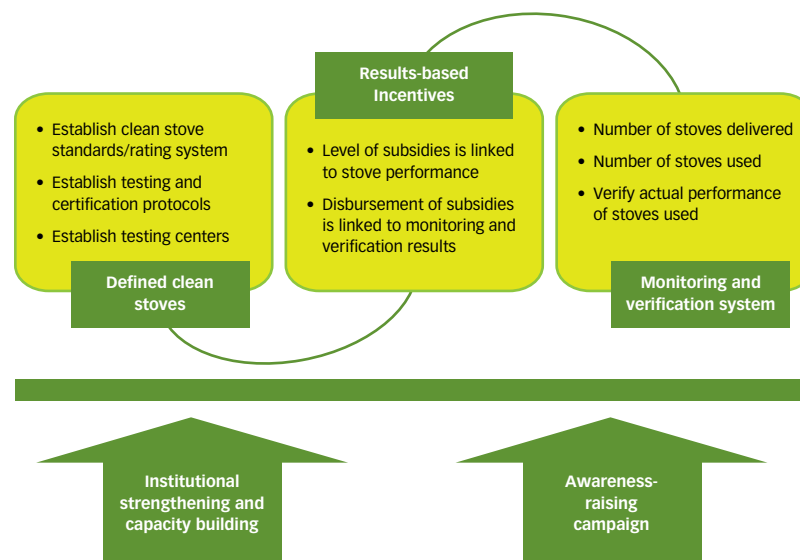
Results-based Incentives

- Establish clean stove standards/rating system
- Establish testing and certification protocols
- Establish testing centers

Defined clean stoves

- Level of subsidies is linked to stove performance
- Disbursement of subsidies is linked to monitoring and verification results

- Number of stoves delivered
- Number of stoves used
- Verify actual performance of stoves used

Monitoring and verification system

Institutional strengthening and capacity building

Awareness-raising campaign